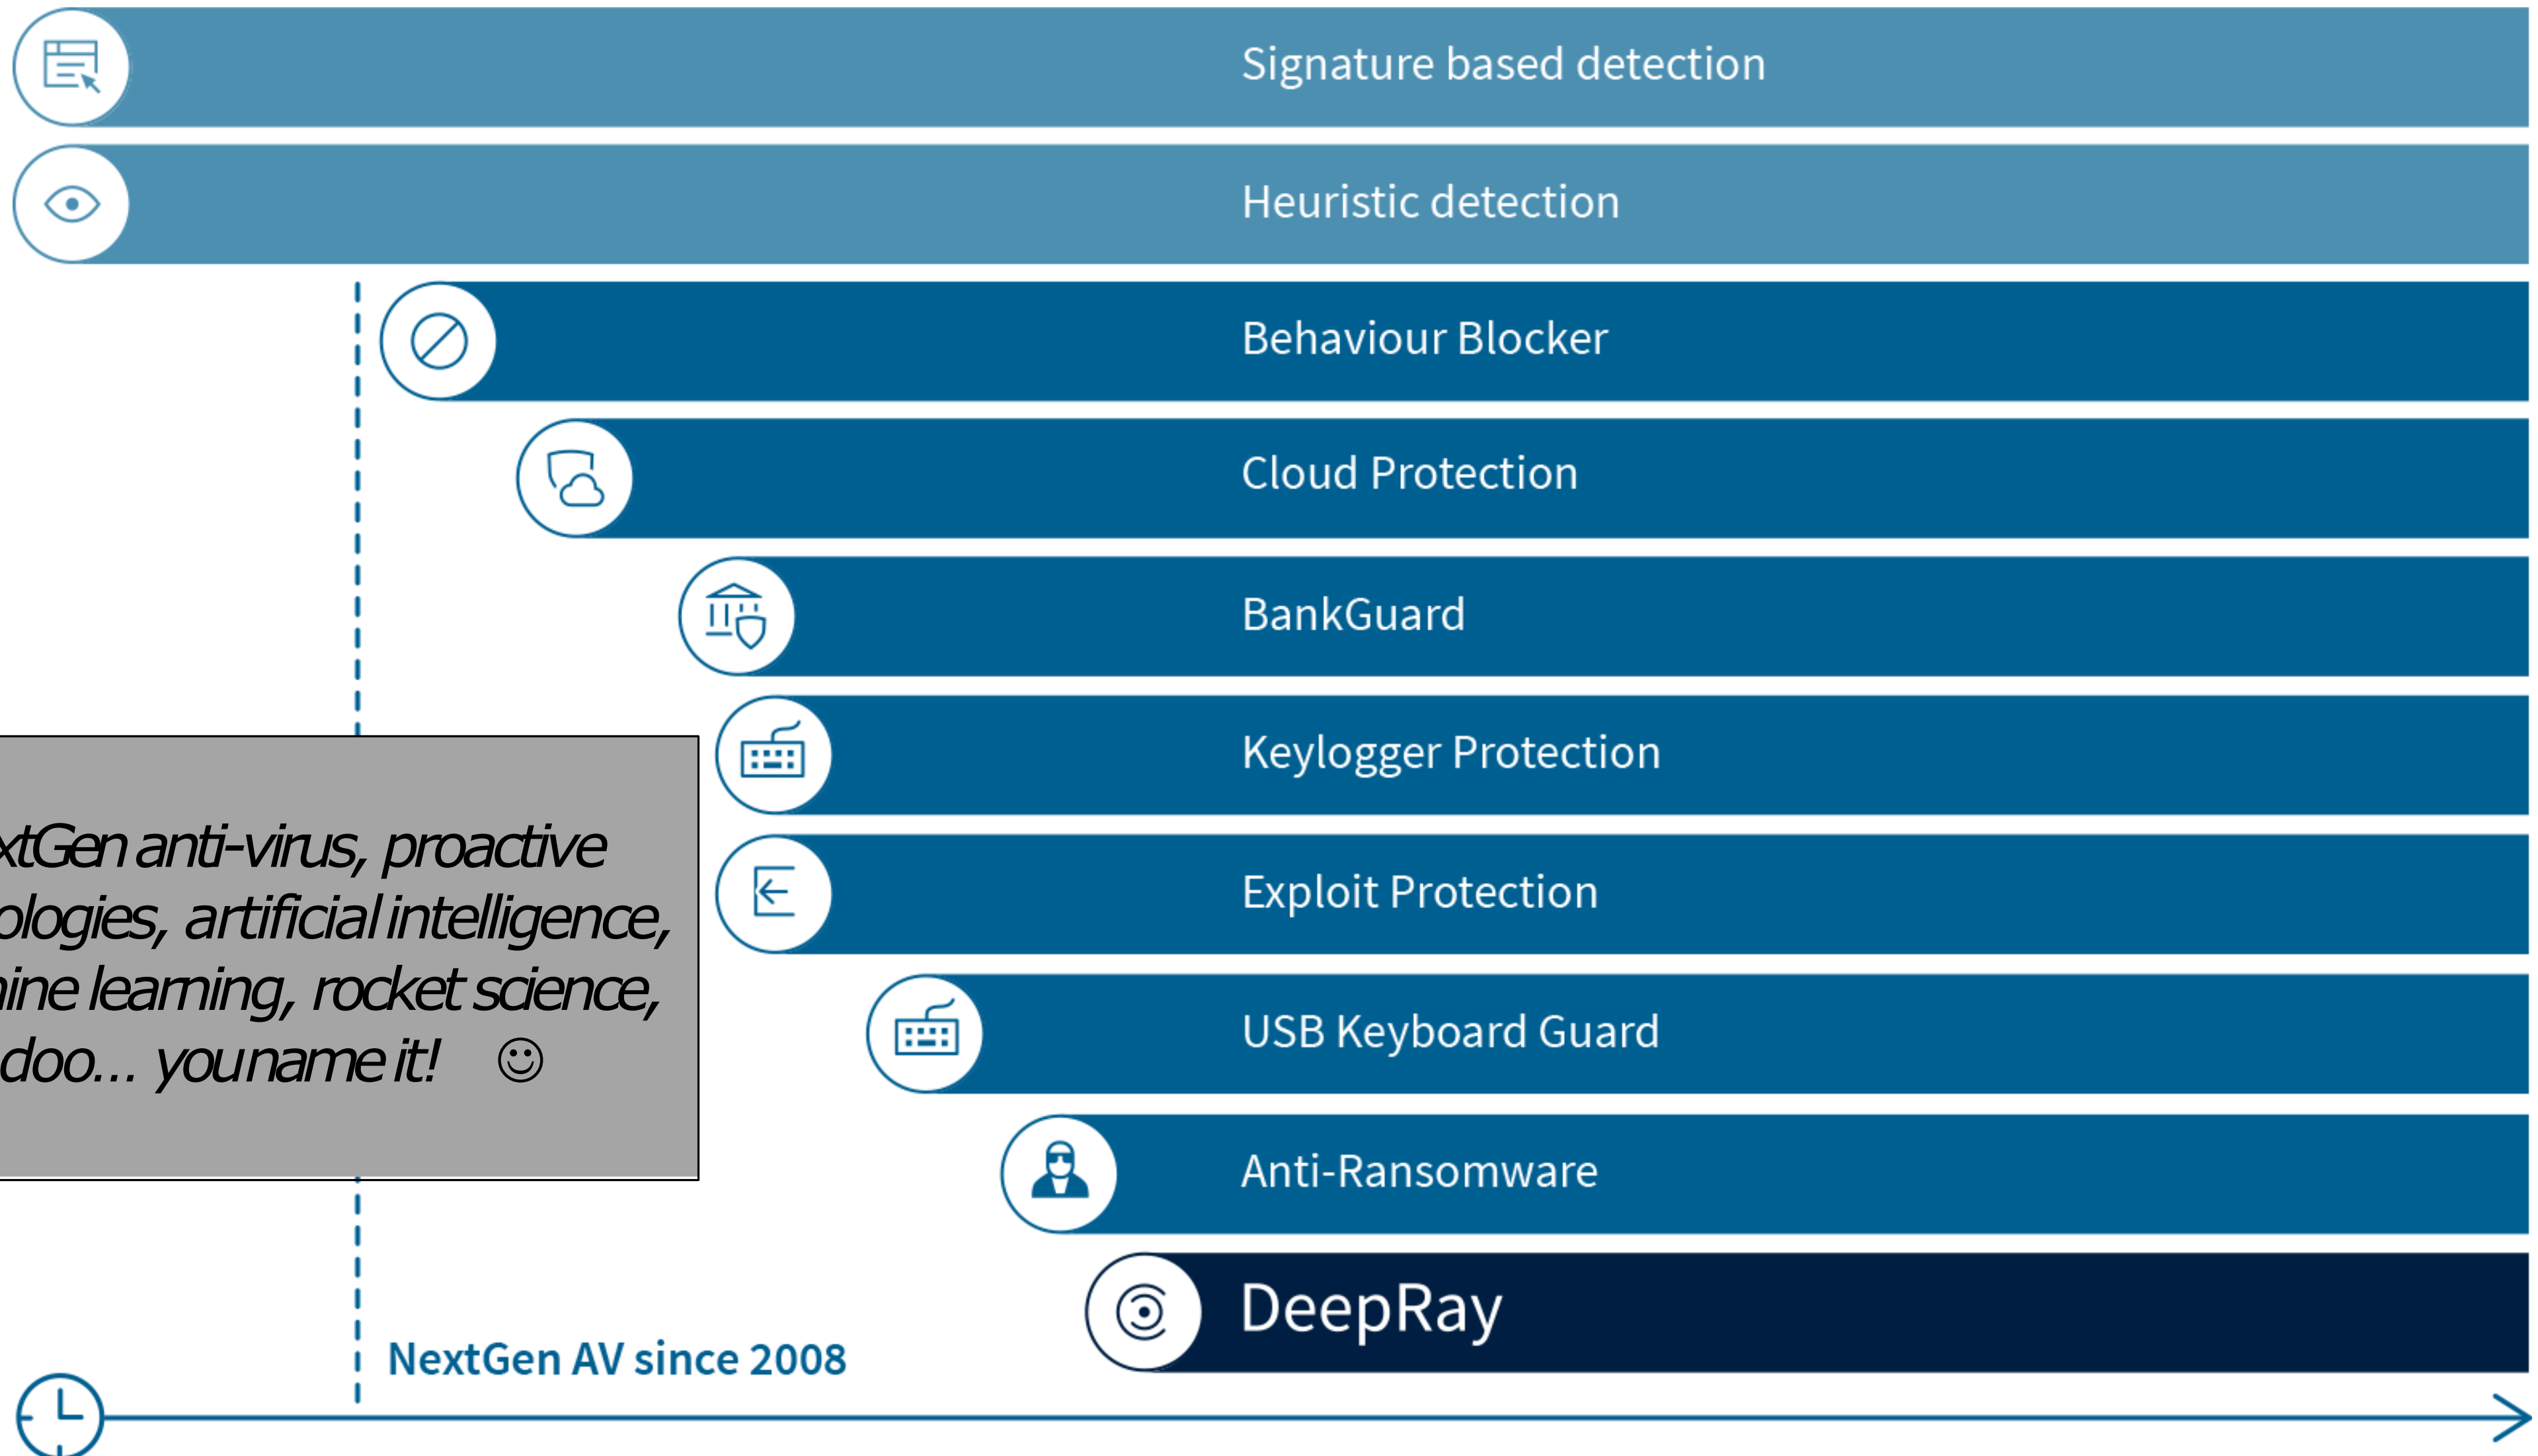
Signature based detection

Heuristic detection

Behaviour Blocker

Cloud Protection

BankGuard

Keylogger Protection

xtGen anti-virus, proactive ologies, artificial intelligence, ine learning, rocket science, doo… you name it! ☺

Exploit Protection

USB Keyboard Guard

Anti-Ransomware

DeepRay

NextGen AV since 2008